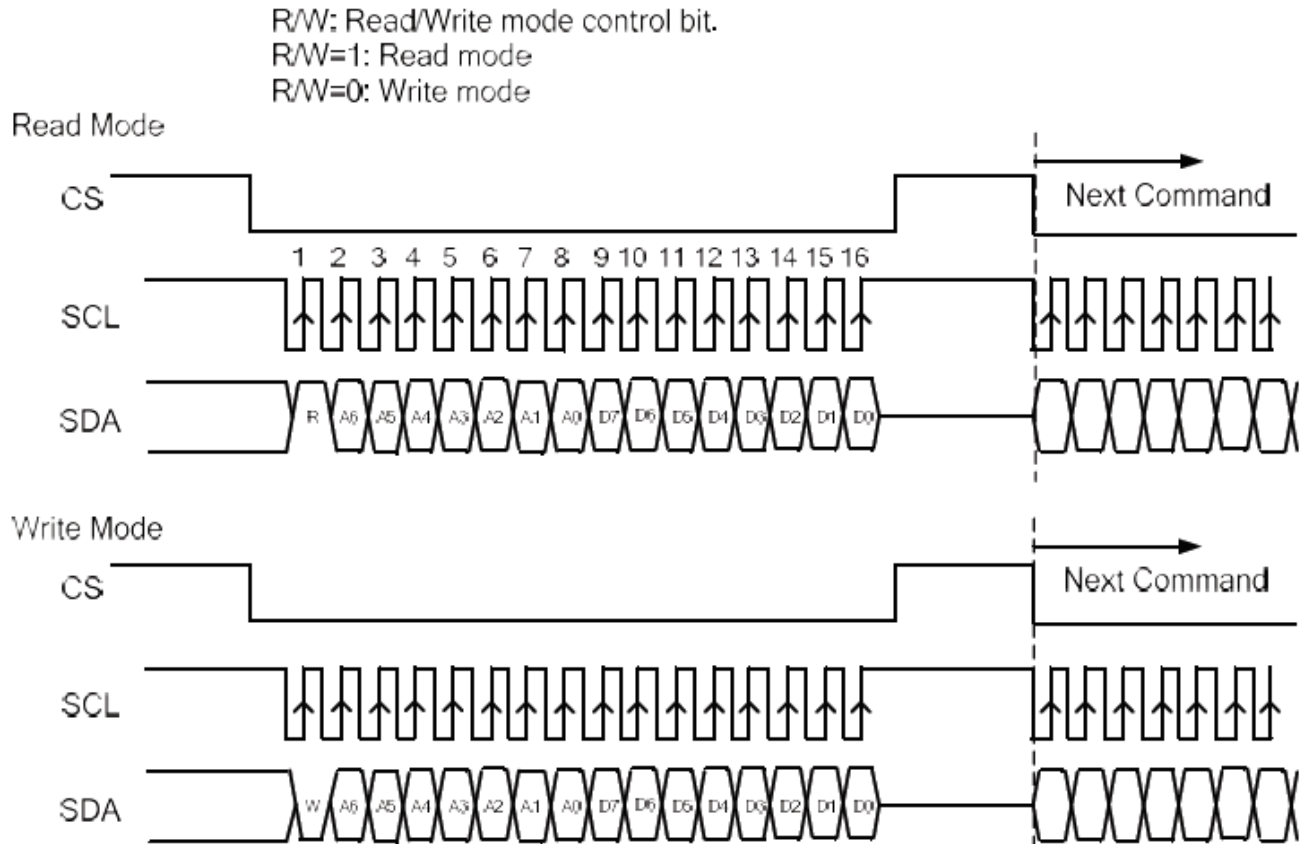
R/W: Read/Write mode control bit.
R/W=1: Read mode
R/W=0: Write mode

Read Mode

CS

Next Command

1 2 3 4 5 6 7 8 9 10 11 12 13 14 15 16

SCL

SDA

R A6 A5 A4 A3 A2 A1 A0 D7 D6 D5 D4 D3 D2 D1 D0

Write Mode

CS

Next Command

SCL

SDA

W A6 A5 A4 A3 A2 A1 A0 D7 D6 D5 D4 D3 D2 D1 D0